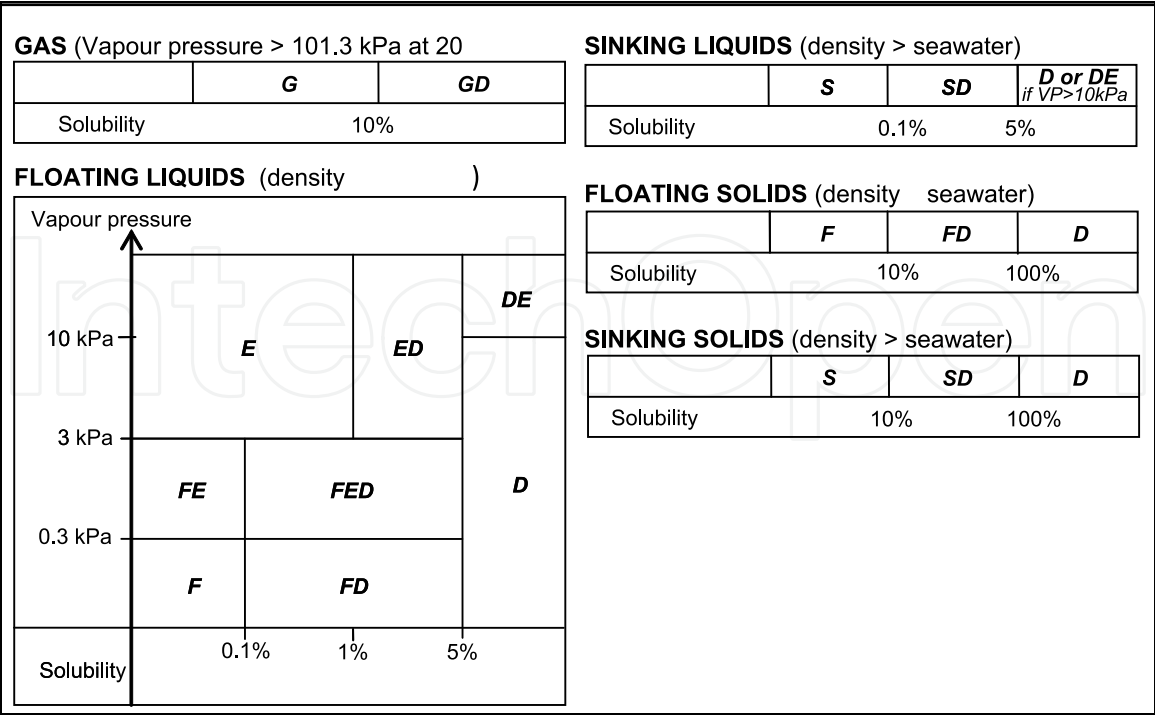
GAS (Vapour pressure > 101.3 kPa at 20

| | G | GD |
|---|---|---|
| Solubility | 10% | |

FLOATING LIQUIDS (density )

Vapour pressure

10 kPa

3 kPa

0.3 kPa

DE

E

ED

FE

FED

D

F

FD

Solubility

0.1%

1%

5%

SINKING LIQUIDS (density > seawater)

| | S | SD | D or DE if VP>10kPa |
|---|---|---|---|
| Solubility | 0.1% | 5% | |

FLOATING SOLIDS (density seawater)

| | F | FD | D |
|---|---|---|---|
| Solubility | 10% | 100% | |

SINKING SOLIDS (density > seawater)

| | S | SD | D |
|---|---|---|---|
| Solubility | 10% | 100% | |